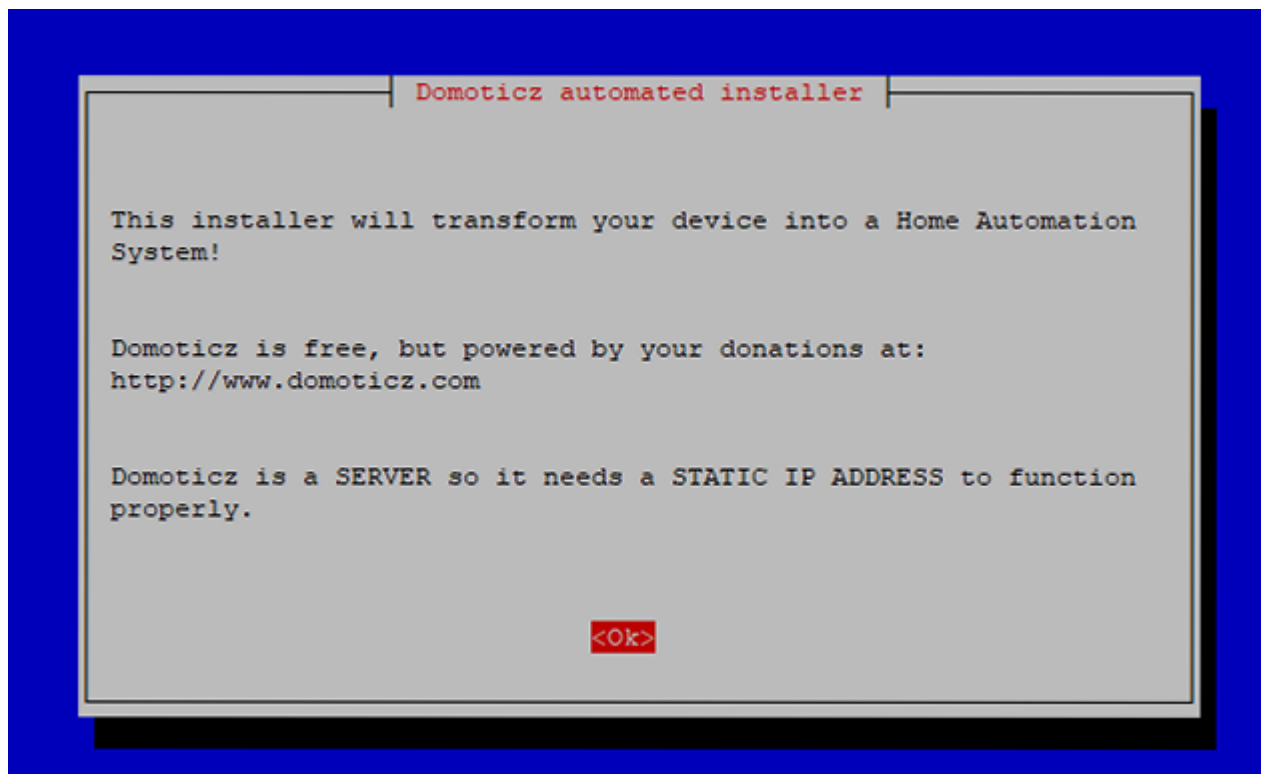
Domoticz automated installer

This installer will transform your device into a Home Automation System!

Domoticz is free, but powered by your donations at: http://www.domoticz.com

Domoticz is a SERVER so it needs a STATIC IP ADDRESS to function properly.

<Ok>